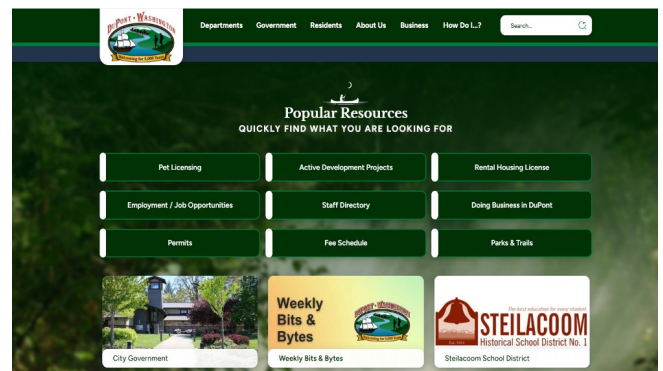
DuPont • Washington
Welcoming for 5,000 Years

Departments Government Residents About Us Business How Do I...?

Search...

Popular Resources
QUICKLY FIND WHAT YOU ARE LOOKING FOR

Pet Licensing
Active Development Projects
Rental Housing License
Employment / Job Opportunities
Staff Directory
Doing Business in DuPont
Permits
Fee Schedule
Parks & Trails

City Government

Weekly Bits & Bytes
DuPont • Washington
Weekly Bits & Bytes

The best education for every student
STEILACOOM
Historical School District No. 1
Est. 1854
Steilacoom School District